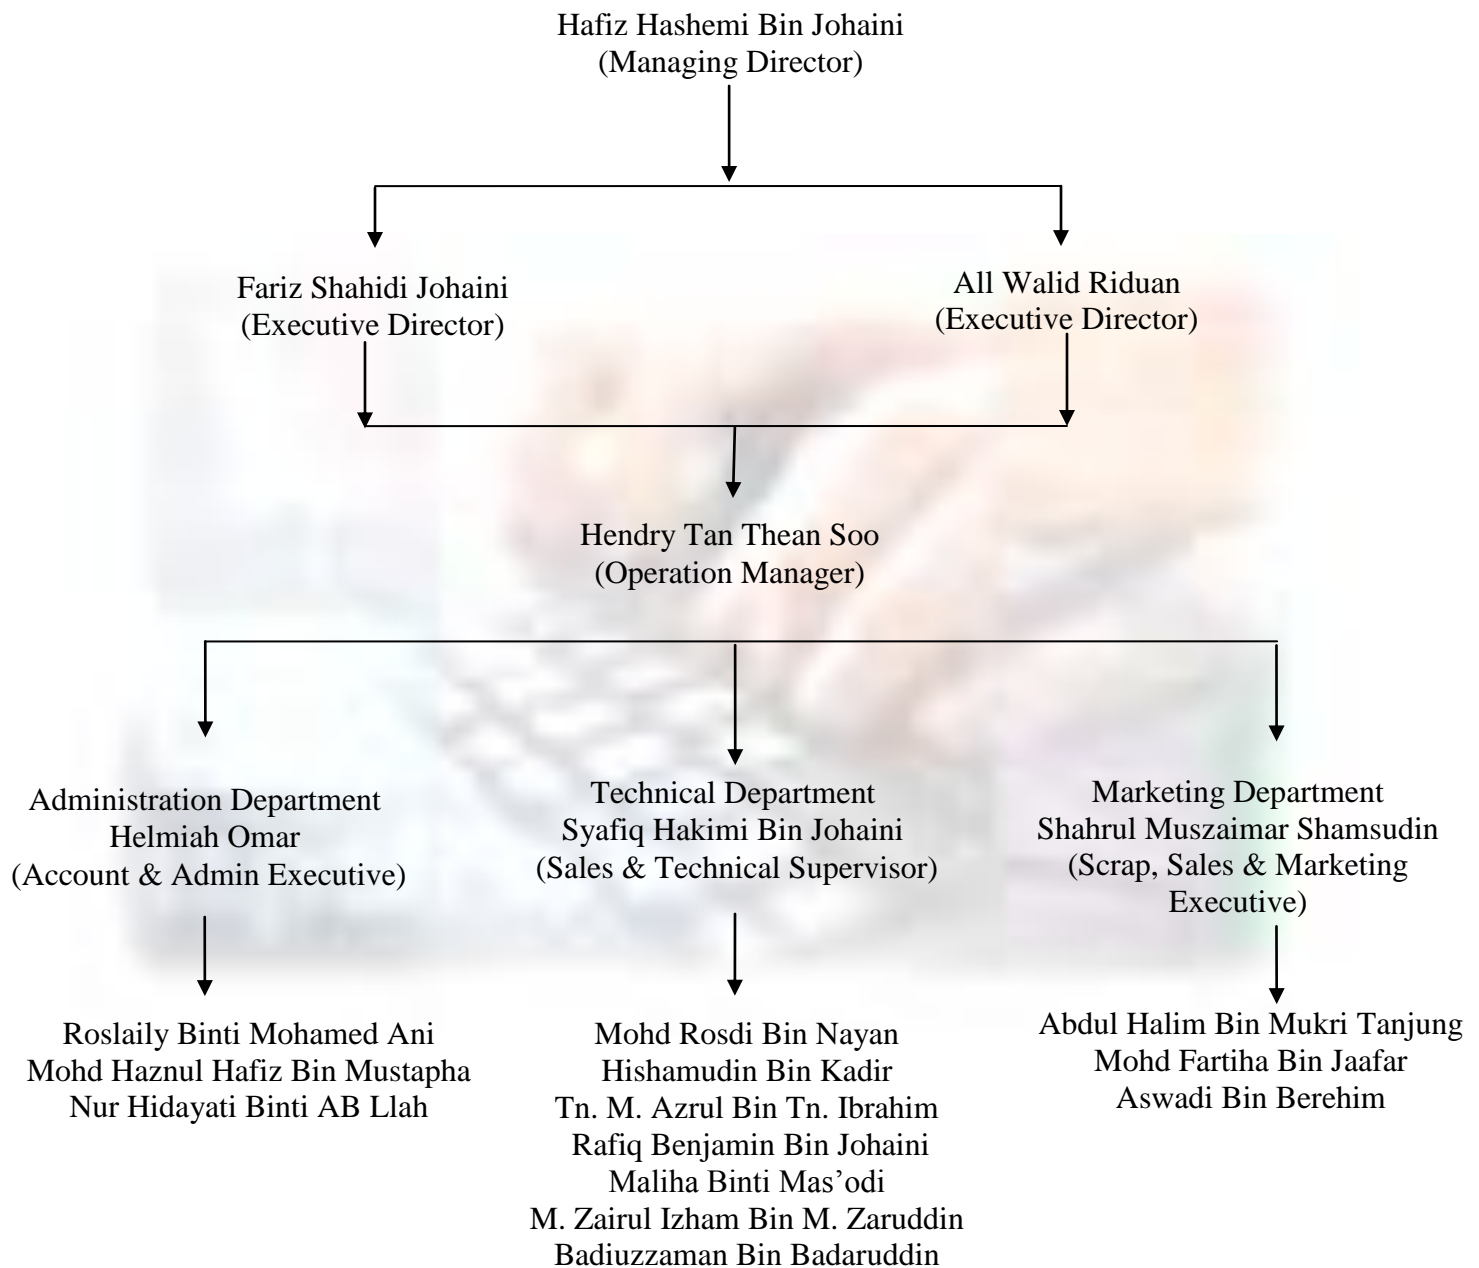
Hafiz Hashemi Bin Johaini
(Managing Director)

Fariz Shahidi Johaini
(Executive Director)

All Walid Riduan
(Executive Director)

Hendry Tan Thean Soo
(Operation Manager)

Administration Department
Helmiah Omar
(Account & Admin Executive)

Roslaily Binti Mohamed Ani
Mohd Haznul Hafiz Bin Mustapha
Nur Hidayati Binti AB Llah

Technical Department
Syafiq Hakimi Bin Johaini
(Sales & Technical Supervisor)

Mohd Rosdi Bin Nayan
Hishamudin Bin Kadir
Tn. M. Azrul Bin Tn. Ibrahim
Rafiq Benjamin Bin Johaini
Maliha Binti Mas'odi
M. Zairul Izham Bin M. Zaruddin
Badiuzzaman Bin Badaruddin

Marketing Department
Shahrul Muszaimar Shamsudin
(Scrap, Sales & Marketing Executive)

Abdul Halim Bin Mukri Tanjung
Mohd Fartiha Bin Jaafar
Aswadi Bin Berehim